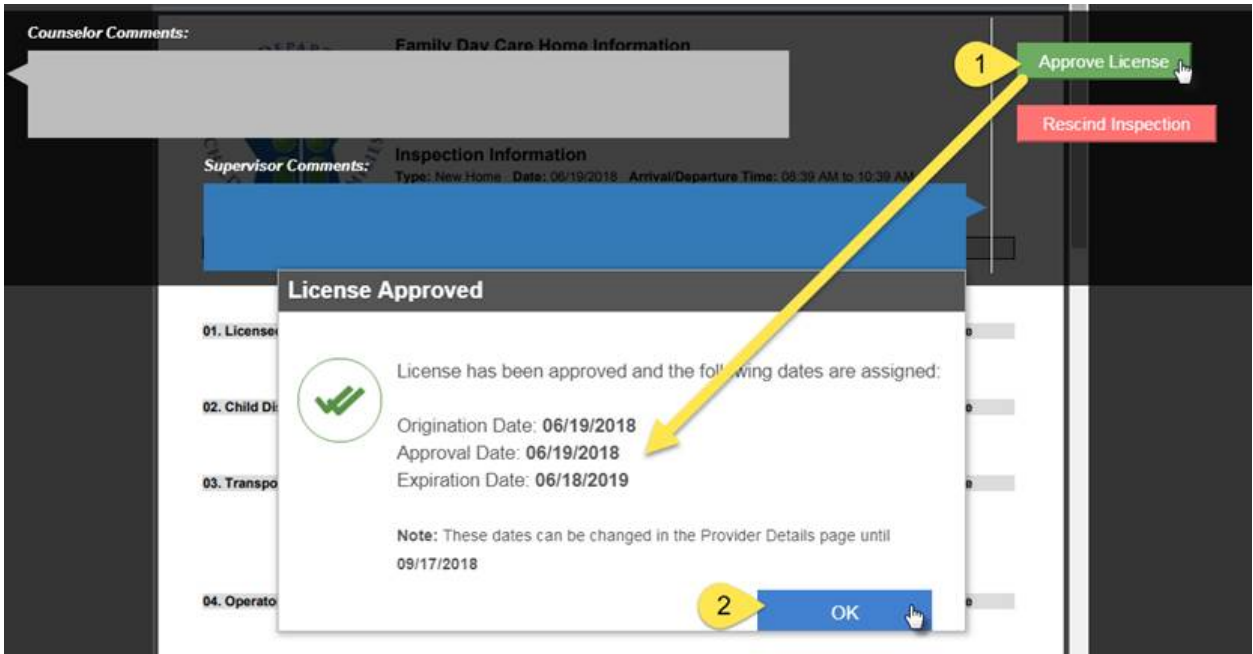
Counselor Comments:

Family Day Care Home Information

1

Approve License

Rescind Inspection

Supervisor Comments:

Inspection Information

Type: New Home Date: 06/19/2018 Arrival/Departure Time: 08:39 AM to 10:39 AM

License Approved

01. License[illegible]

02. Child Di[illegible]

03. Transpo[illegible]

04. Operato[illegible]

License has been approved and the fol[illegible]wing dates are assigned:

Origination Date: 06/19/2018
Approval Date: 06/19/2018
Expiration Date: 06/18/2019

Note: These dates can be changed in the Provider Details page until 09/17/2018

2

OK